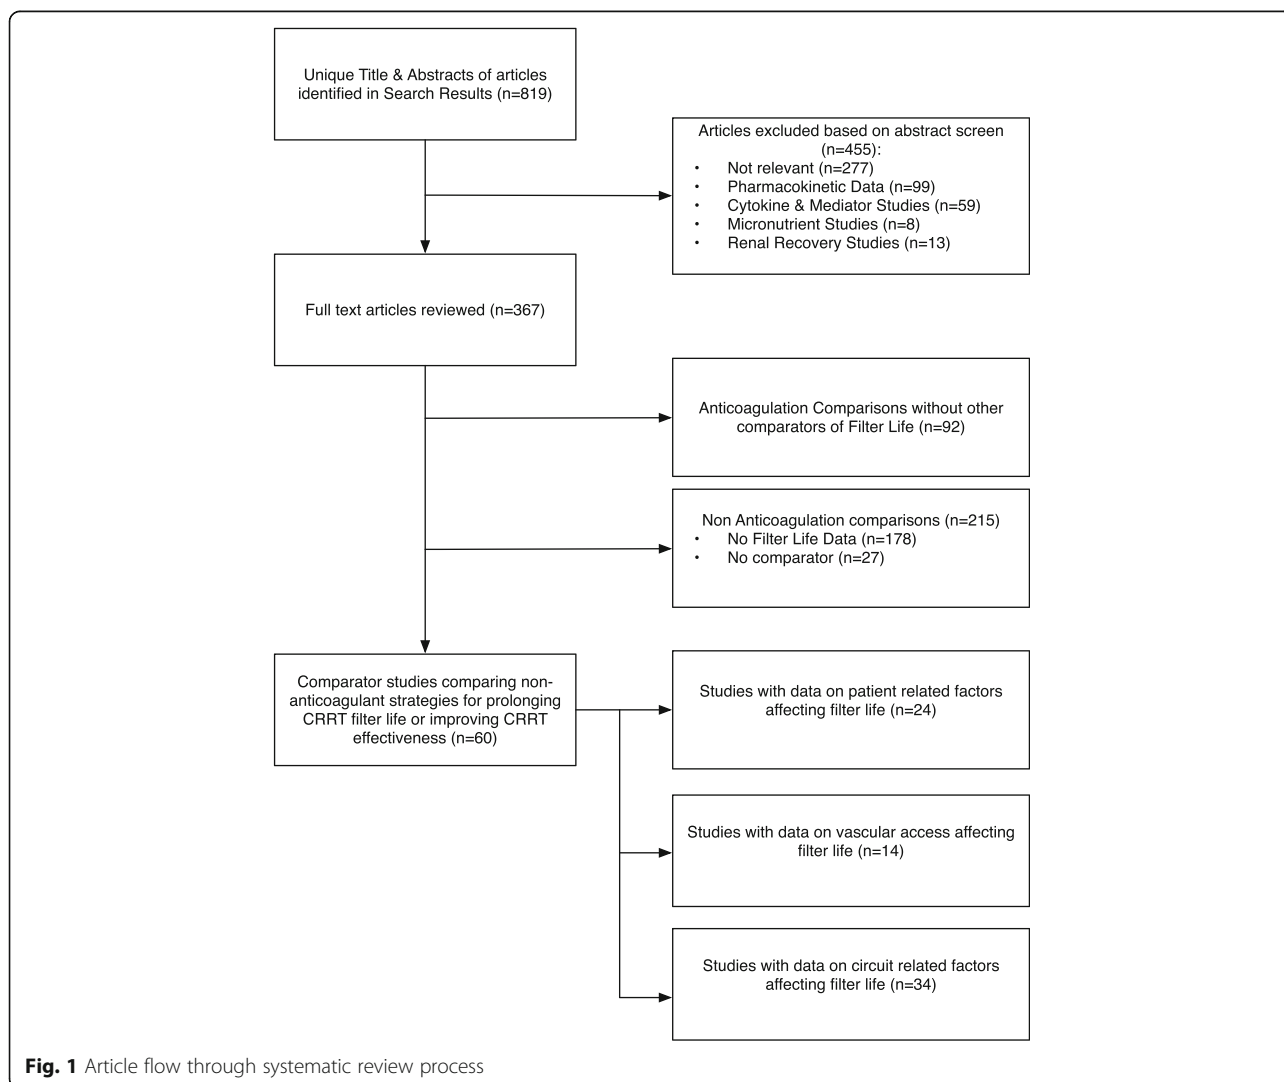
Unique Title & Abstracts of articles identified in Search Results (n=819)

Articles excluded based on abstract screen (n=455):
• Not relevant (n=277)
• Pharmacokinetic Data (n=99)
• Cytokine & Mediator Studies (n=59)
• Micronutrient Studies (n=8)
• Renal Recovery Studies (n=13)

Full text articles reviewed (n=367)

Anticoagulation Comparisons without other comparators of Filter Life (n=92)

Non Anticoagulation comparisons (n=215)
• No Filter Life Data (n=178)
• No comparator (n=27)

Comparator studies comparing non-anticoagulant strategies for prolonging CRRT filter life or improving CRRT effectiveness (n=60)

Studies with data on patient related factors affecting filter life (n=24)

Studies with data on vascular access affecting filter life (n=14)

Studies with data on circuit related factors affecting filter life (n=34)

Fig. 1 Article flow through systematic review process